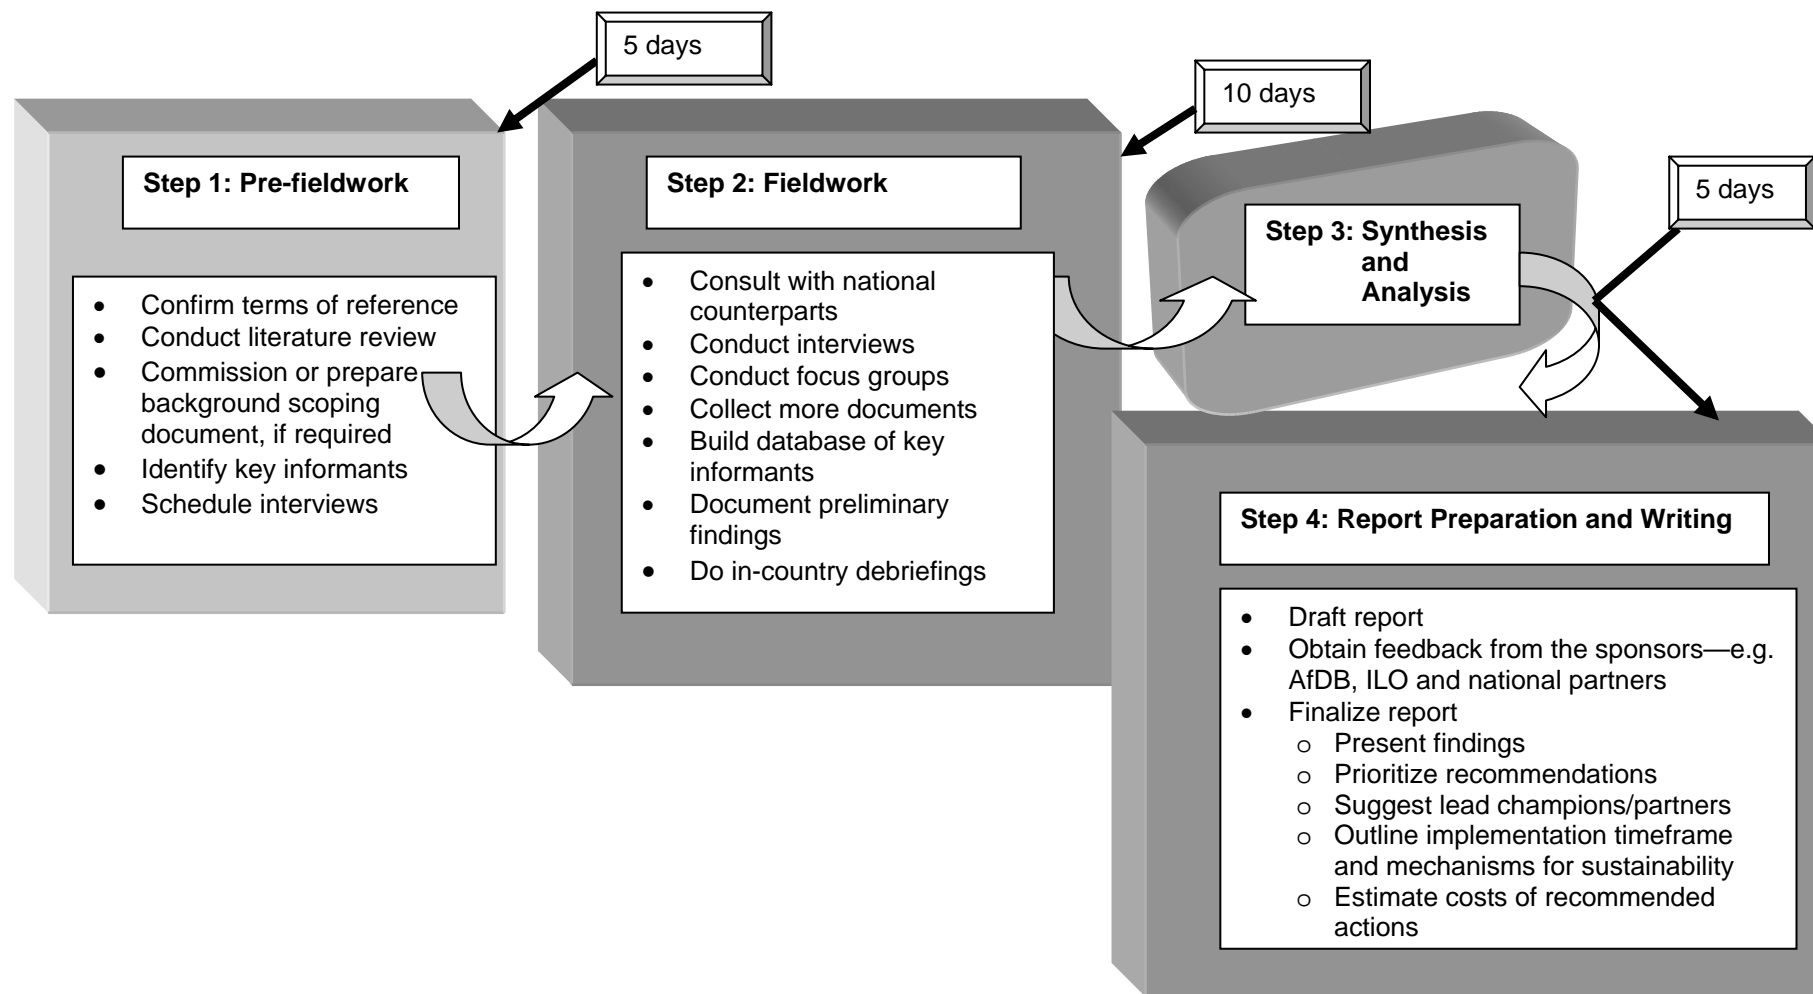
5 days

Step 1: Pre-fieldwork

- Confirm terms of reference
- Conduct literature review
- Commission or prepare background scoping document, if required
- Identify key informants
- Schedule interviews

10 days

Step 2: Fieldwork

- Consult with national counterparts
- Conduct interviews
- Conduct focus groups
- Collect more documents
- Build database of key informants
- Document preliminary findings
- Do in-country debriefings

Step 3: Synthesis and Analysis

5 days

Step 4: Report Preparation and Writing

- Draft report
- Obtain feedback from the sponsors—e.g. AfDB, ILO and national partners
- Finalize report
  - o Present findings
  - o Prioritize recommendations
  - o Suggest lead champions/partners
  - o Outline implementation timeframe and mechanisms for sustainability
  - o Estimate costs of recommended actions